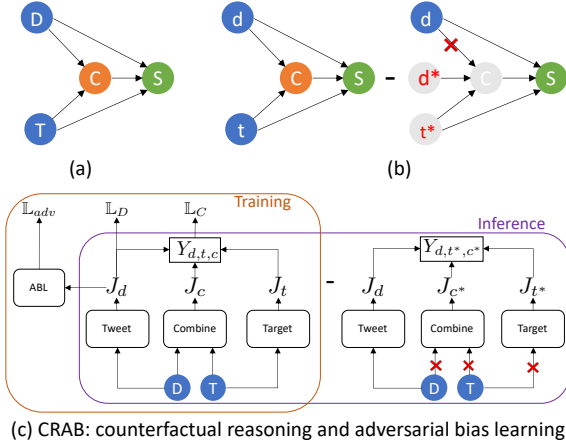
D
C
S
T
(a)

d
C
S
t
-
d
d*
C
S
t*
(b)

Training
$\mathbb{L}_{adv}$
$\mathbb{L}_D$
$\mathbb{L}_C$
$Y_{d,t,c}$
ABL
$J_d$
$J_c$
$J_t$
Tweet
Combine
Target
D
T

Inference
-
$Y_{d,t^*,c^*}$
$J_d$
$J_{c^*}$
$J_{t^*}$
Tweet
Combine
Target
D
T

(c) CRAB: counterfactual reasoning and adversarial bias learning